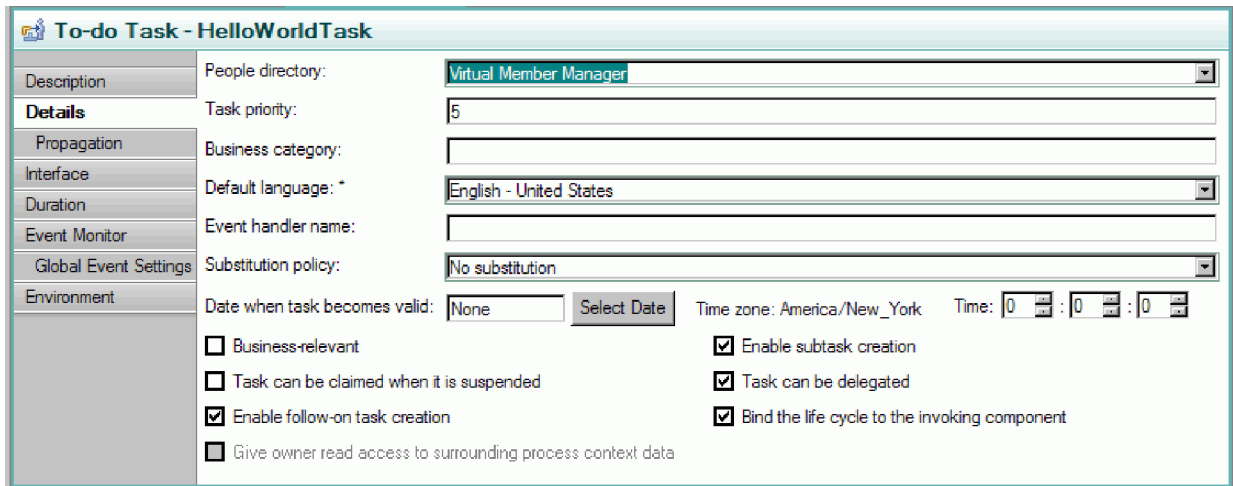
To-do Task - HelloWorldTask

Description
Details
Propagation
Interface
Duration
Event Monitor
Global Event Settings
Environment

People directory: Virtual Member Manager
Task priority: 5
Business category:
Default language: * English - United States
Event handler name:
Substitution policy: No substitution
Date when task becomes valid: None Select Date Time zone: America/New_York Time: 0 : 0 : 0

☐ Business-relevant
☑ Enable subtask creation
☐ Task can be claimed when it is suspended
☑ Task can be delegated
☑ Enable follow-on task creation
☑ Bind the life cycle to the invoking component
☐ Give owner read access to surrounding process context data